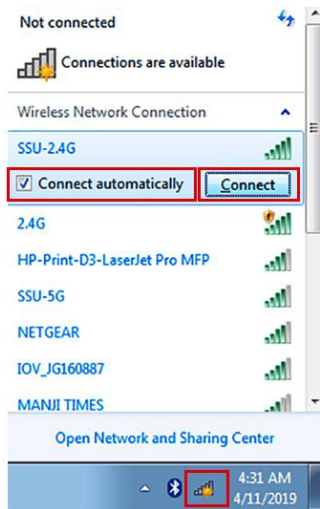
Not connected

Connections are available

Wireless Network Connection

SSU-2.4G

☑ Connect automatically

Connect

2.4G

HP-Print-D3-LaserJet Pro MFP

SSU-5G

NETGEAR

IOV_JG160887

MANJI TIMES

Open Network and Sharing Center

4:31 AM
4/11/2019